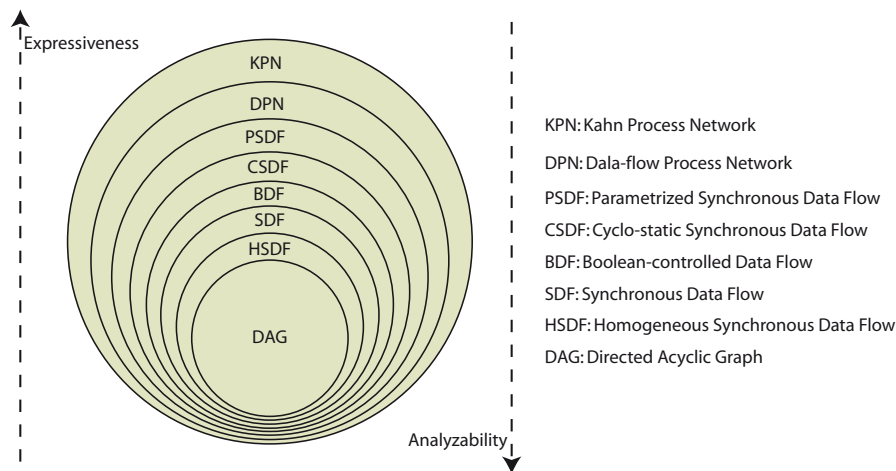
Expressiveness

KPN
DPN
PSDF
CSDF
BDF
SDF
HSDF
DAG

KPN: Kahn Process Network
DPN: Dala-flow Process Network
PSDF: Parametrized Synchronous Data Flow
CSDF: Cyclo-static Synchronous Data Flow
BDF: Boolean-controlled Data Flow
SDF: Synchronous Data Flow
HSDF: Homogeneous Synchronous Data Flow
DAG: Directed Acyclic Graph

Analyzability